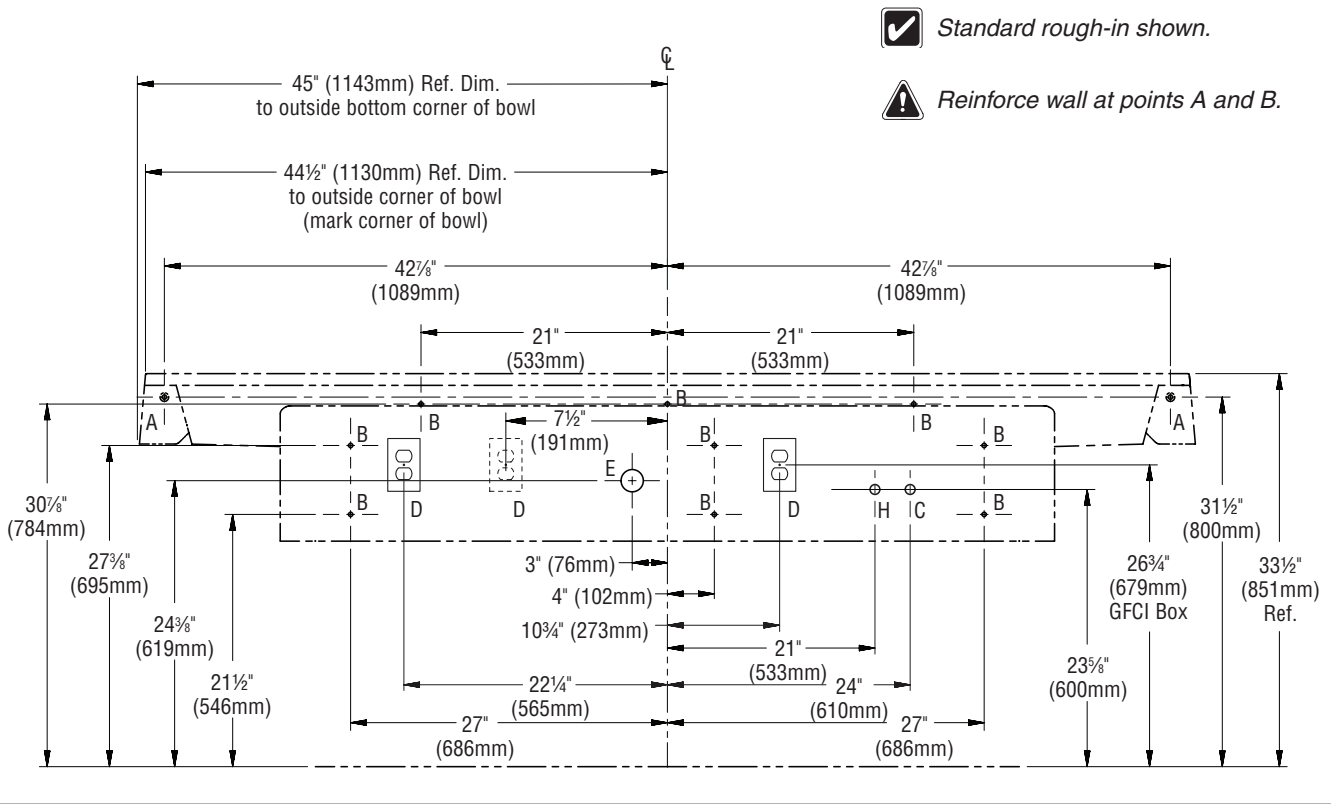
Standard rough-in shown.

Reinforce wall at points A and B.

℄

45" (1143mm) Ref. Dim. to outside bottom corner of bowl

44½" (1130mm) Ref. Dim. to outside corner of bowl (mark corner of bowl)

42⅞" (1089mm)

42⅞" (1089mm)

21" (533mm)

21" (533mm)

A

B

B

A

B

B

7½" (191mm)

B

B

B

E

B

B

B

D

D

D

H

C

30⅞" (784mm)

27⅜" (695mm)

24⅜" (619mm)

21½" (546mm)

3" (76mm)

4" (102mm)

10¾" (273mm)

21" (533mm)

22¼" (565mm)

24" (610mm)

27" (686mm)

27" (686mm)

23⅝" (600mm)

26¾" (679mm) GFCI Box

31½" (800mm)

33½" (851mm) Ref.